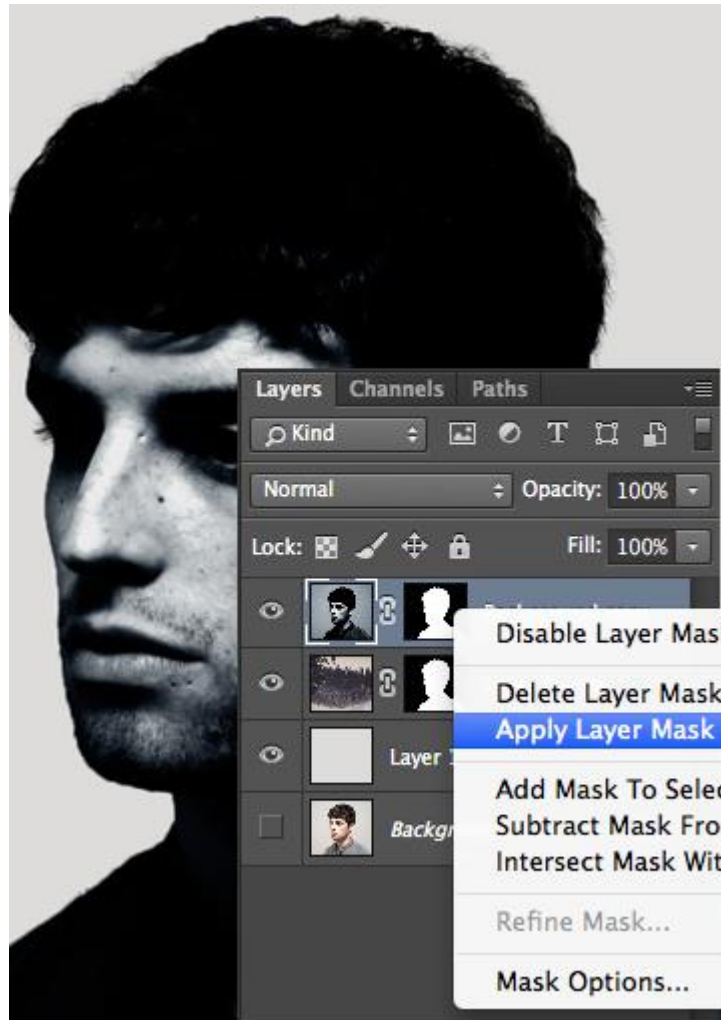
Layers Channels Paths

Kind

Normal

Opacity: 100%

Lock:

Fill: 100%

Layer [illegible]

Backgr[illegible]

Disable Layer Mas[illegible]

Delete Layer Mask

Apply Layer Mask

Add Mask To Selec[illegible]

Subtract Mask Fro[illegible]

Intersect Mask Wit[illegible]

Refine Mask...

Mask Options...